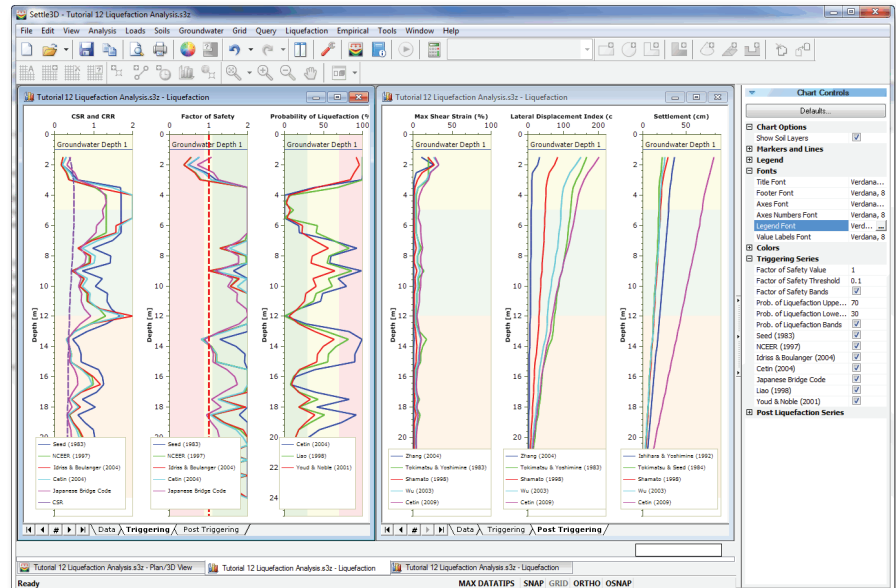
Settle3D - Tutorial 12 Liquefaction Analysis.s3z

File Edit View Analysis Loads Soils Groundwater Grid Query Liquefaction Empirical Tools Window Help

Tutorial 12 Liquefaction Analysis.s3z - Liquefaction

CSR and CRR
0 1 2
Groundwater Depth 1

Factor of Safety
0 1
Groundwater Depth 1

Probability of Liquefaction (%
0 50
Groundwater Depth 1

Depth [m]
2 4 6 8 10 12 14 16 18 20 22 24

Seed (1983)
NCEER (1997)
Idriss & Boulanger (2004)
Cetin (2004)
Japanese Bridge Code
CSR

Seed (1983)
NCEER (1997)
Idriss & Boulanger (2004)
Cetin (2004)
Japanese Bridge Code

Cetin (2004)
Liao (1998)
Youd & Noble (2001)

Data Triggering Post Triggering

Tutorial 12 Liquefaction Analysis.s3z - Liquefaction

Max Shear Strain (%)
0 50 100
Groundwater Depth 1

Lateral Displacement Index (c
0 100 200
Groundwater Depth 1

Settlement (cm)
0 10
Groundwater Depth 1

Depth [m]
2 4 6 8 10 12 14 16 18 20

Zhang (2004)
Tokimatsu & Yoshimine (1983)
Shamoto (1998)
Wu (2003)
Cetin (2009)

Zhang (2004)
Tokimatsu & Yoshimine (1983)
Shamoto (1998)
Wu (2003)
Cetin (2009)

Ishihara & Yoshimine (1992)
Tokimatsu & Seed (1984)
Shamoto (1998)
Wu (2003)
Cetin (2009)

Data Triggering Post Triggering

Chart Controls
Defaults...
Chart Options
Show Soil Layers
Markers and Lines
Legend
Fonts
Title Font Verdana,...
Footer Font Verdana, 8
Axes Font Verdana,...
Axes Numbers Font Verdana, 8
Legend Font Verda...
Value Labels Font Verdana, 8
Colors
Triggering Series
Factor of Safety Value 1
Factor of Safety Threshold 0.1
Factor of Safety Bands
Prob. of Liquefaction Uppe... 70
Prob. of Liquefaction Lowe... 30
Prob. of Liquefaction Bands
Seed (1983)
NCEER (1997)
Idriss & Boulanger (2004)
Cetin (2004)
Japanese Bridge Code
Liao (1998)
Youd & Noble (2001)
Post Liquefaction Series

Tutorial 12 Liquefaction Analysis.s3z - Plan/3D View
Tutorial 12 Liquefaction Analysis.s3z - Liquefaction
Tutorial 12 Liquefaction Analysis.s3z - Liquefaction

Ready
MAX DATATIPS SNAP GRID ORTHO OSNAP